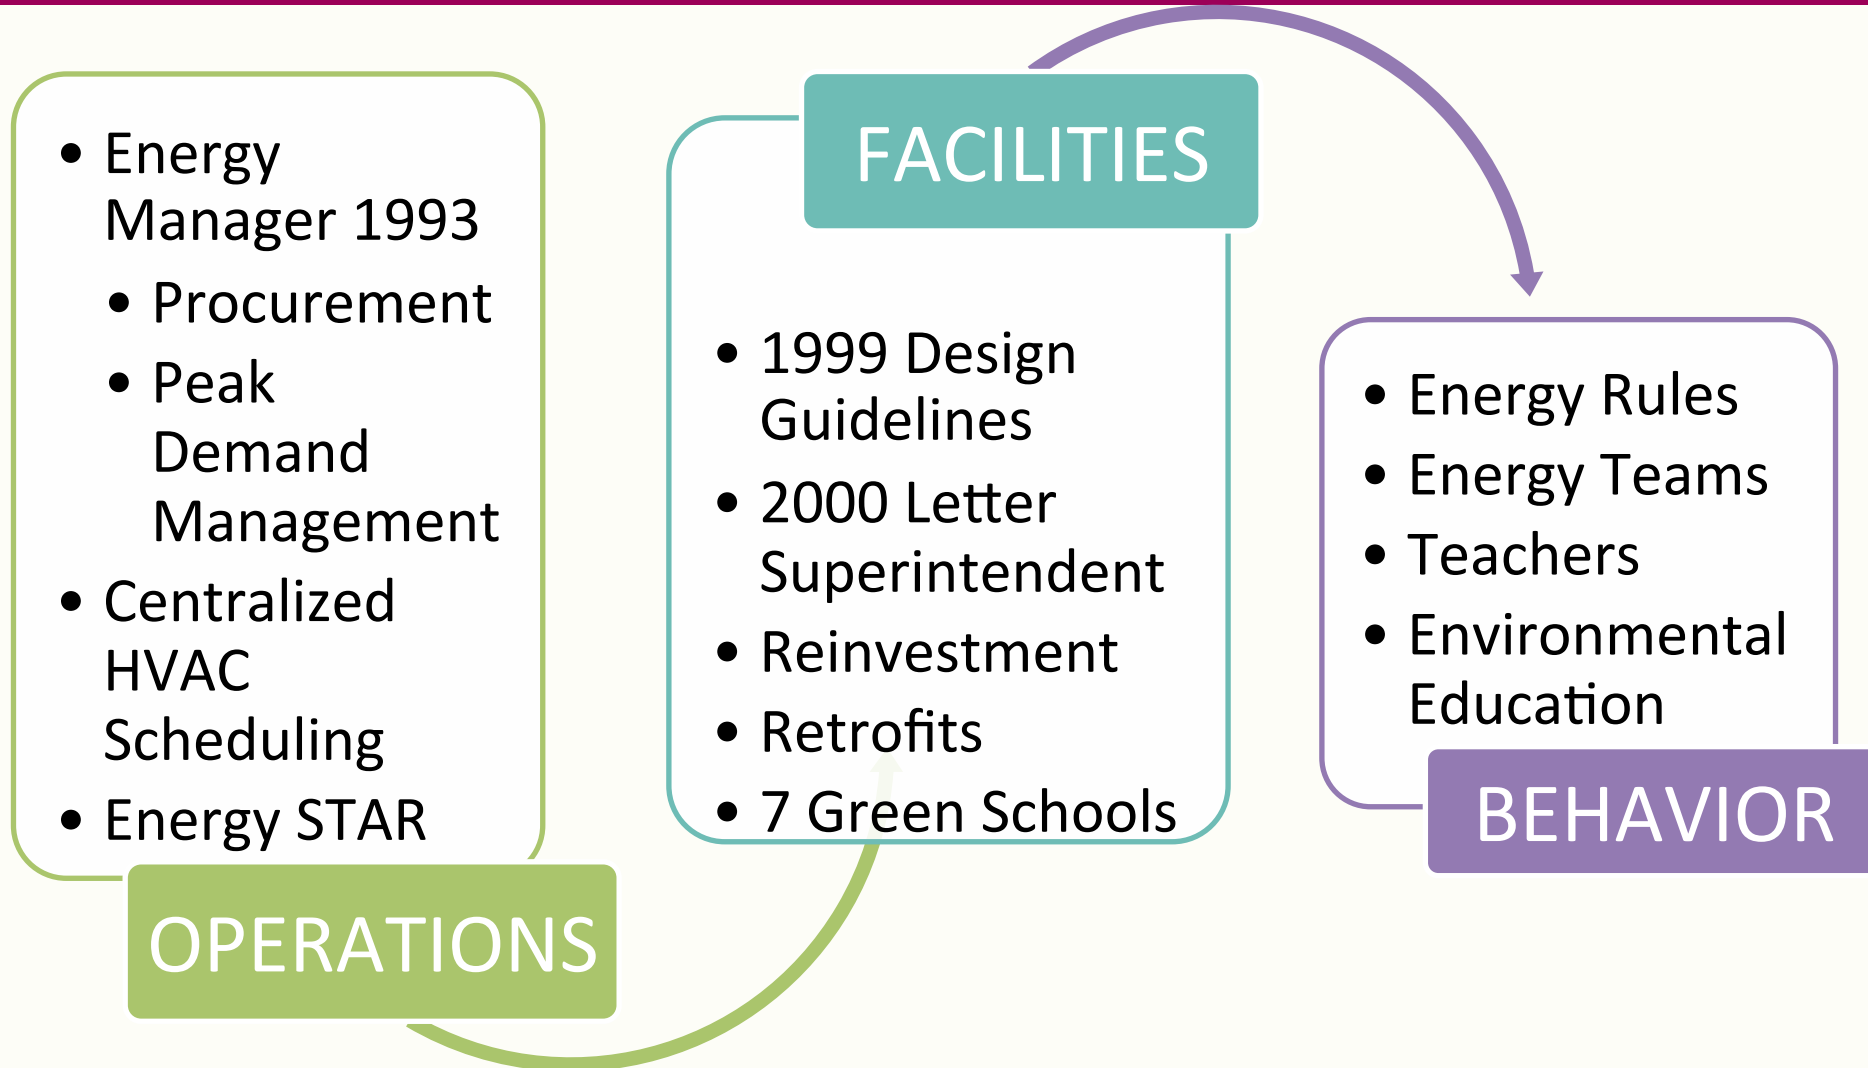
- Energy Manager 1993
  - Procurement
  - Peak Demand Management
- Centralized HVAC Scheduling
- Energy STAR

OPERATIONS

FACILITIES

- 1999 Design Guidelines
- 2000 Letter Superintendent
- Reinvestment
- Retrofits
- 7 Green Schools

- Energy Rules
- Energy Teams
- Teachers
- Environmental Education

BEHAVIOR